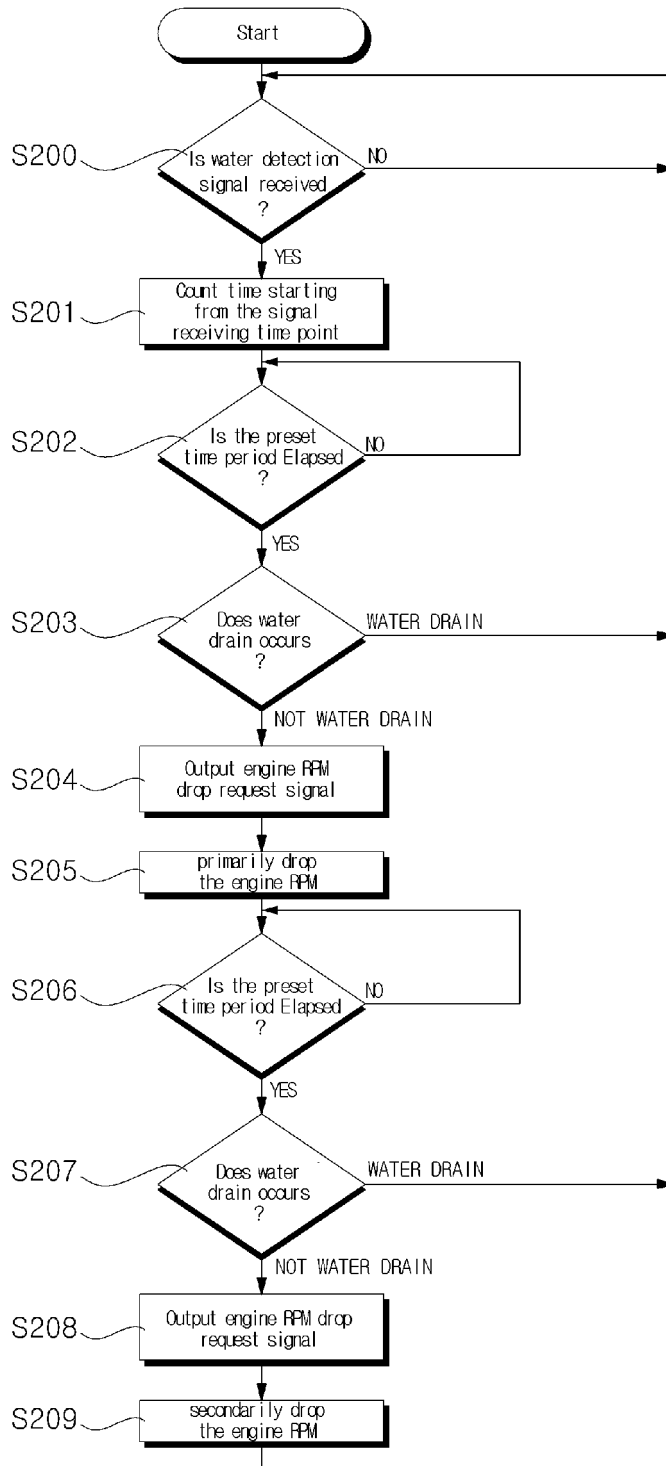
Start

S200
Is water detection signal received ?
NO
YES

S201
Count time starting from the signal receiving time point

S202
Is the preset time period Elapsed ?
NO
YES

S203
Does water drain occurs ?
WATER DRAIN
NOT WATER DRAIN

S204
Output engine RPM drop request signal

S205
primarily drop the engine RPM

S206
Is the preset time period Elapsed ?
NO
YES

S207
Does water drain occurs ?
WATER DRAIN
NOT WATER DRAIN

S208
Output engine RPM drop request signal

S209
secondarily drop the engine RPM